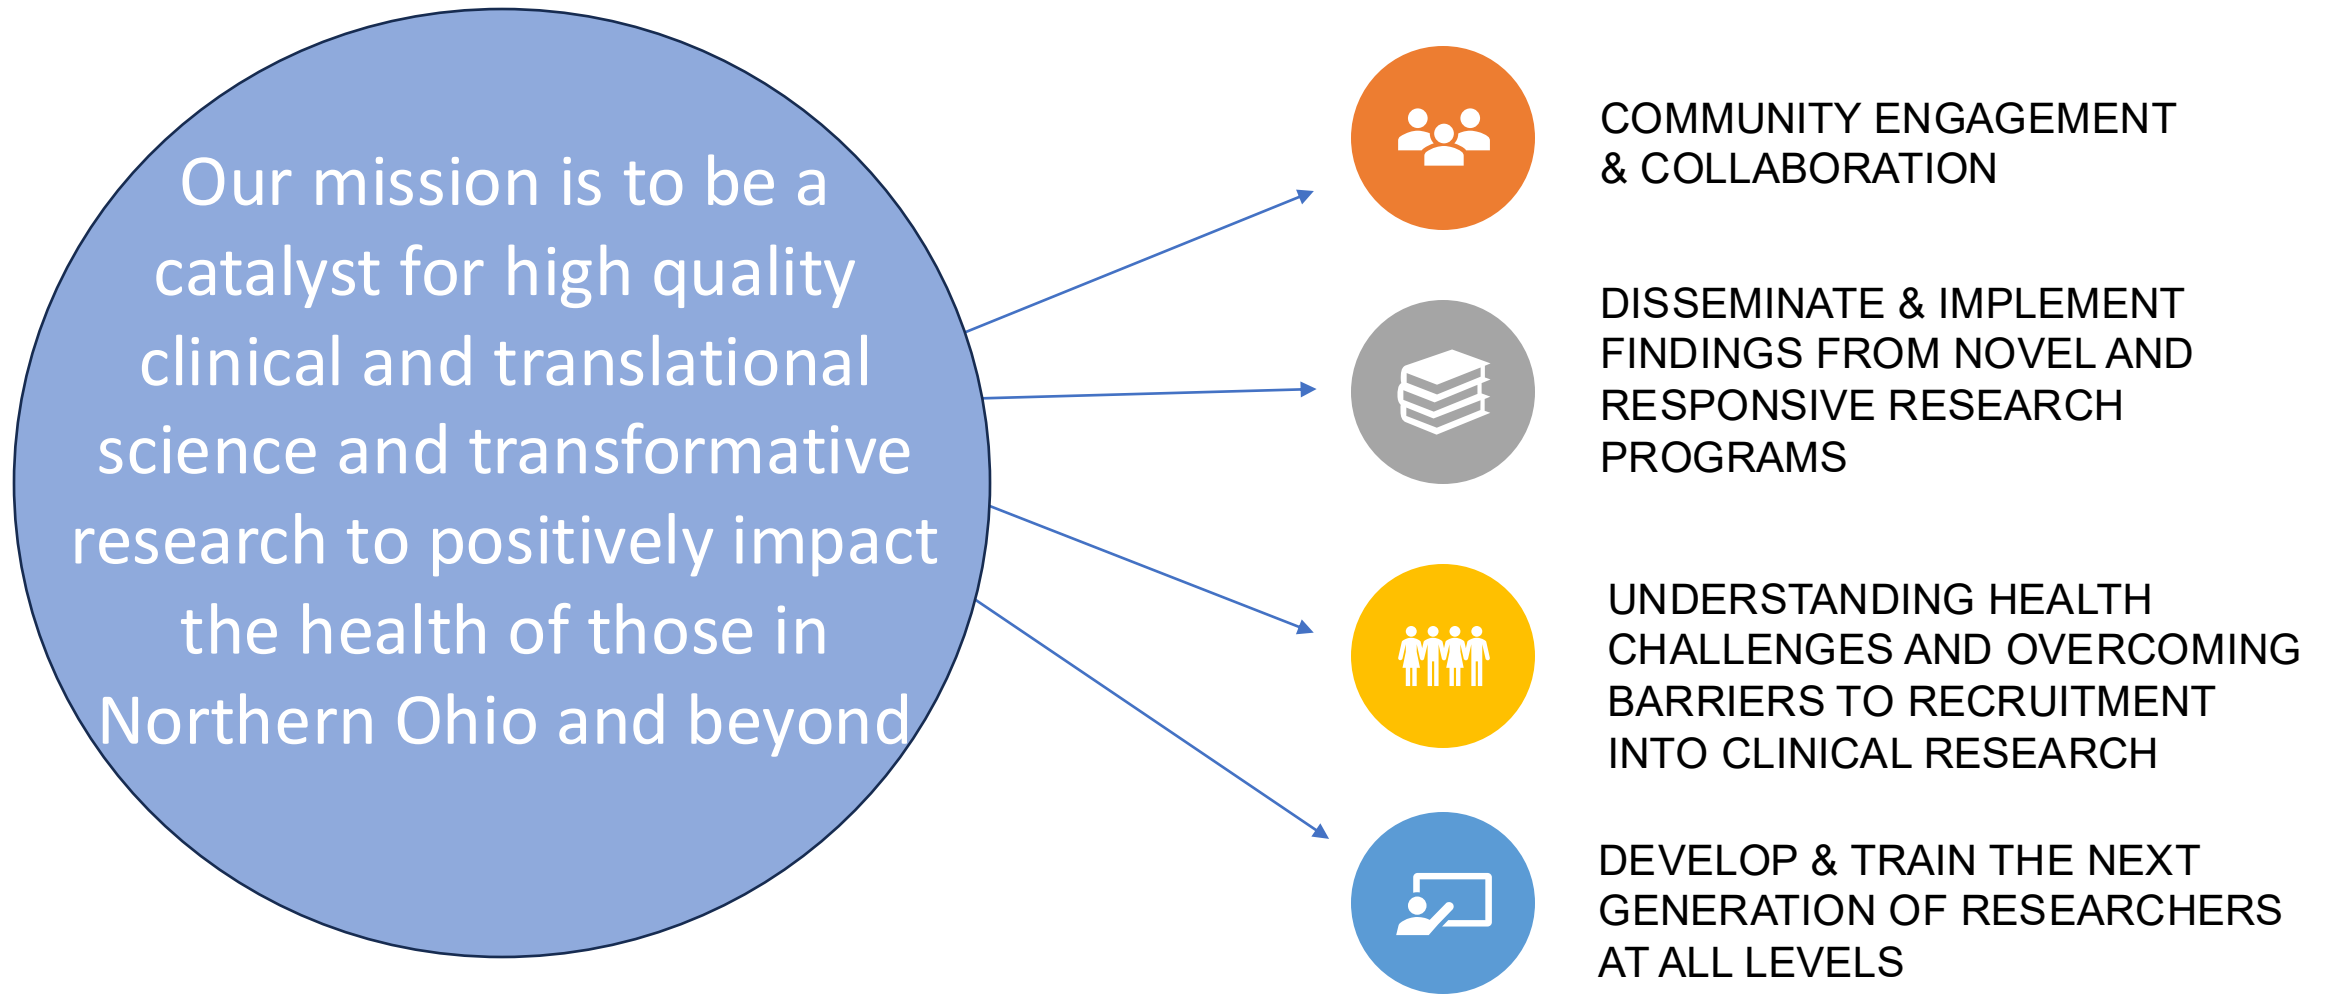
Our mission is to be a catalyst for high quality clinical and translational science and transformative research to positively impact the health of those in Northern Ohio and beyond

COMMUNITY ENGAGEMENT & COLLABORATION

DISSEMINATE & IMPLEMENT FINDINGS FROM NOVEL AND RESPONSIVE RESEARCH PROGRAMS

UNDERSTANDING HEALTH CHALLENGES AND OVERCOMING BARRIERS TO RECRUITMENT INTO CLINICAL RESEARCH

DEVELOP & TRAIN THE NEXT GENERATION OF RESEARCHERS AT ALL LEVELS